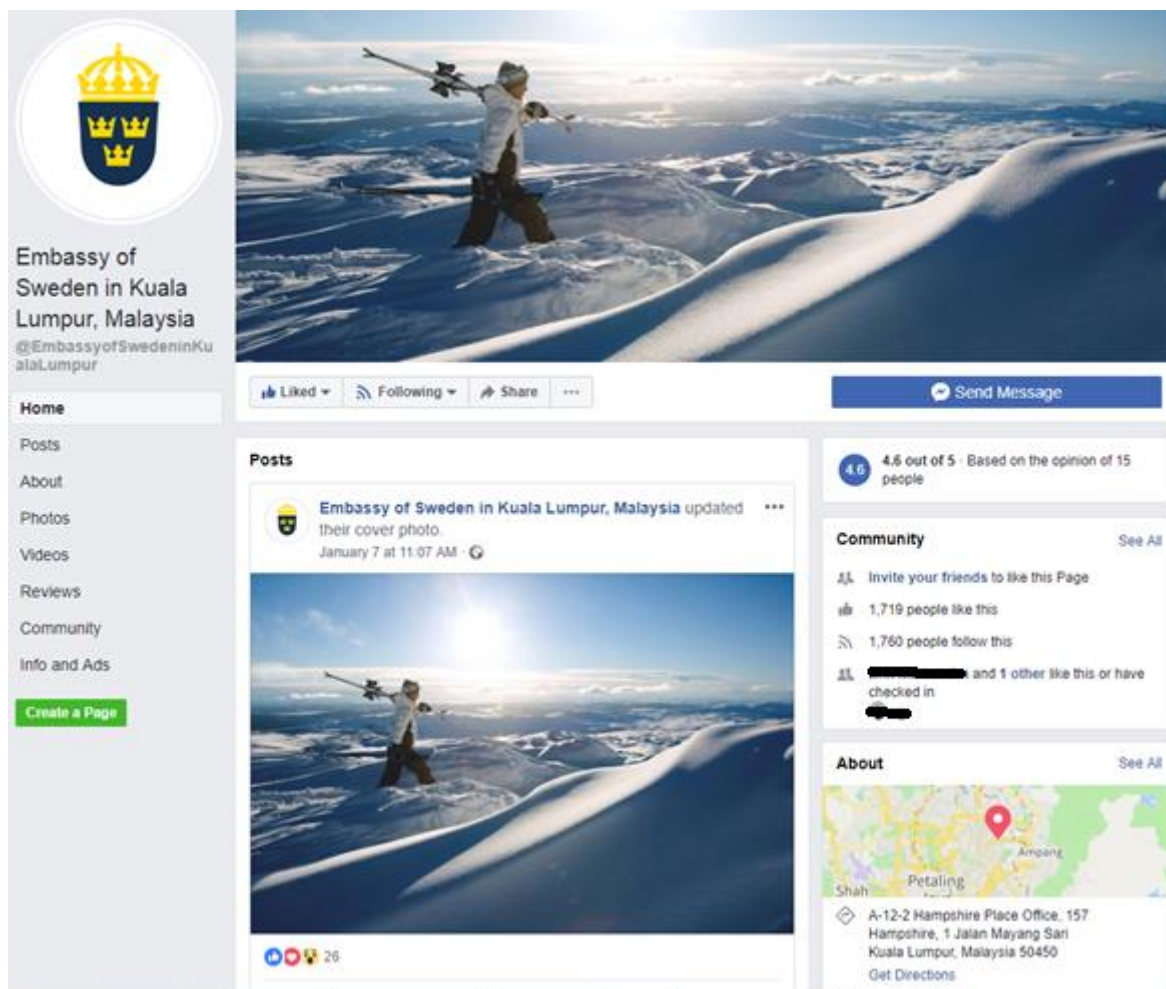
Embassy of Sweden in Kuala Lumpur, Malaysia
@EmbassyofSwedeninKualaLumpur

Home
Posts
About
Photos
Videos
Reviews
Community
Info and Ads
Create a Page

Liked
Following
Share
...
Send Message

Posts

Embassy of Sweden in Kuala Lumpur, Malaysia updated their cover photo.
January 7 at 11:07 AM
...

26

4.6
4.6 out of 5 · Based on the opinion of 15 people

Community
See All
Invite your friends to like this Page
1,719 people like this
1,760 people follow this
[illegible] and 1 other like this or have checked in
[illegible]

About
See All
Ampang
Shah
Petaling
A-12-2 Hampshire Place Office, 157 Hampshire, 1 Jalan Mayang Sari Kuala Lumpur, Malaysia 50450
Get Directions